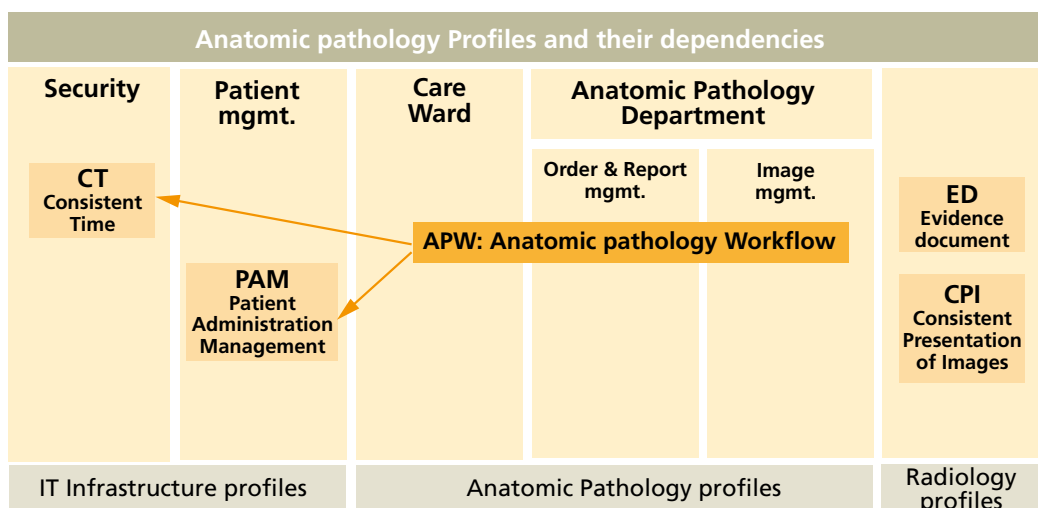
Anatomic pathology Profiles and their dependencies

Security

CT
Consistent Time

Patient mgmt.

PAM
Patient Administration Management

Care Ward

Anatomic Pathology Department

Order & Report mgmt.

Image mgmt.

APW: Anatomic pathology Workflow

ED
Evidence document

CPI
Consistent Presentation of Images

IT Infrastructure profiles

Anatomic Pathology profiles

Radiology profiles